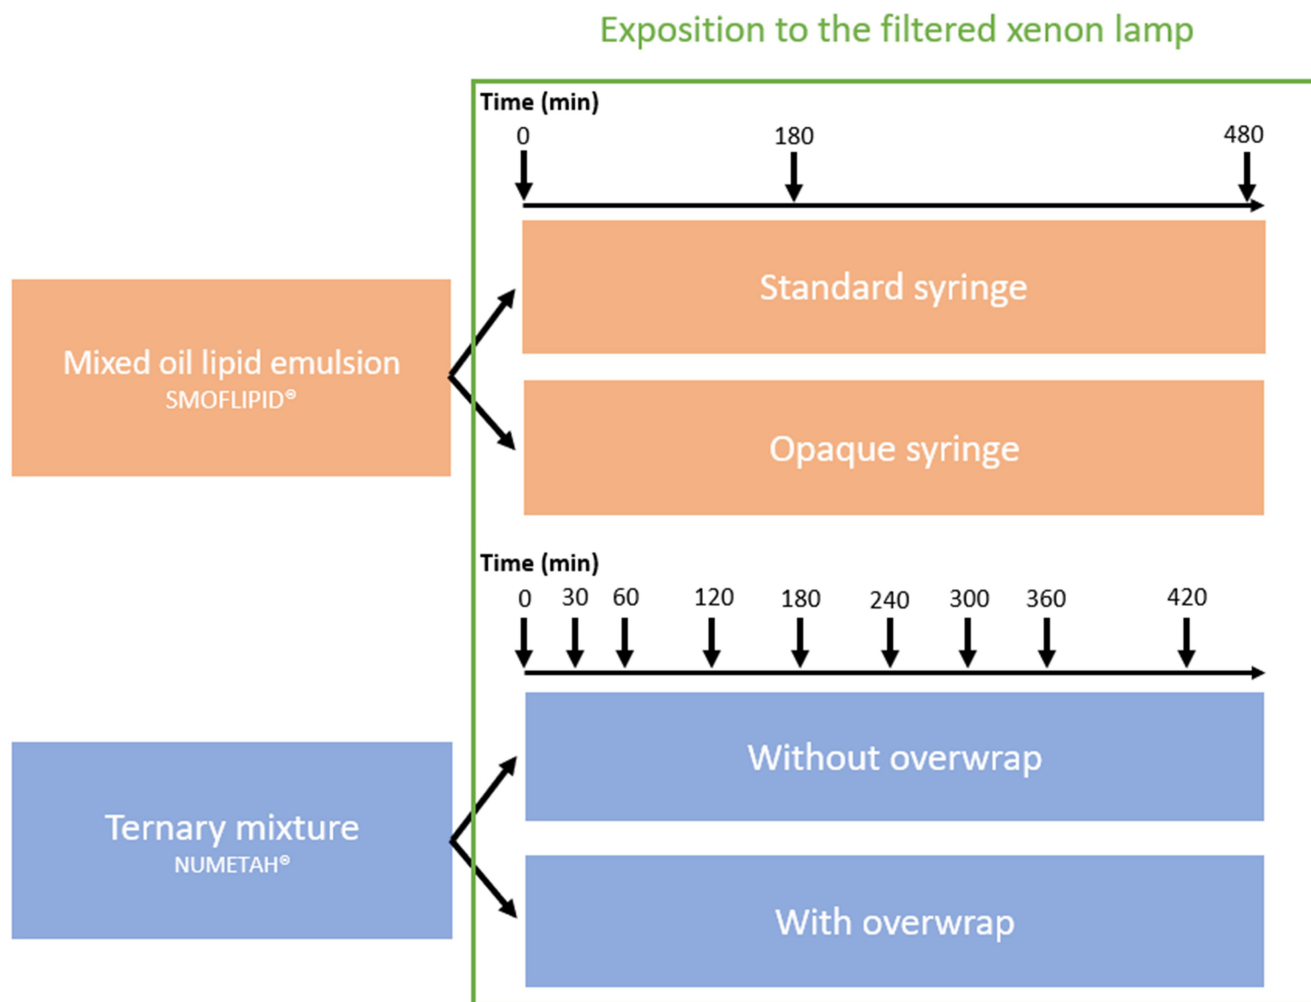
Exposition to the filtered xenon lamp

Time (min)

0 180 480

Mixed oil lipid emulsion
SMOFLIPID®

Standard syringe

Opaque syringe

Time (min)

0 30 60 120 180 240 300 360 420

Ternary mixture
NUMETAH®

Without overwrap

With overwrap